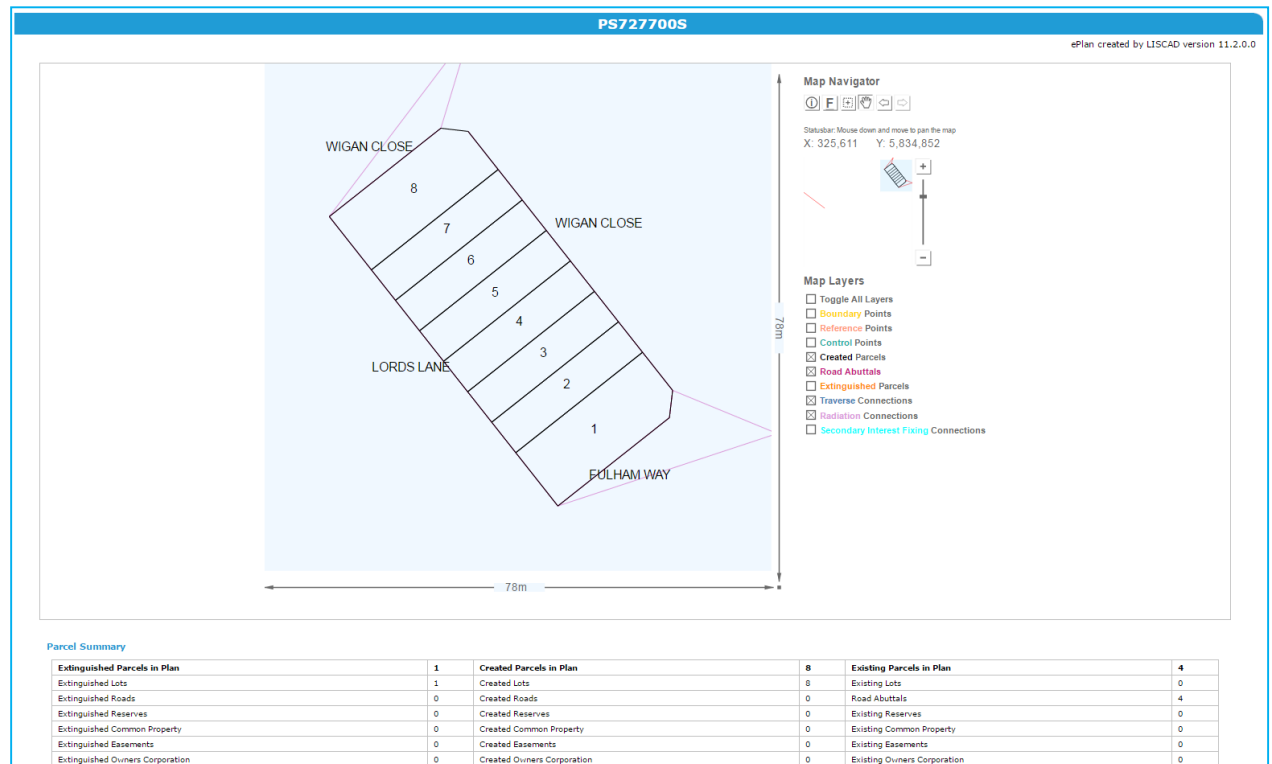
PS727700S

ePlan created by LISCAD version 11.2.0.0

WIGAN CLOSE

8

7

6

5

4

3

2

1

WIGAN CLOSE

LORDS LANE

FULHAM WAY

78m

78m

Map Navigator

Statusbar: Mouse down and move to pan the map
X: 325,611 Y: 5,834,852

+

−

Map Layers

Toggle All Layers
Boundary Points
Reference Points
Control Points
Created Parcels
Road Abuttals
Extinguished Parcels
Traverse Connections
Radiation Connections
Secondary Interest Fixing Connections

Parcel Summary

| Extinguished Parcels in Plan | 1 | Created Parcels in Plan | 8 | Existing Parcels in Plan | 4 |
|---|---|---|---|---|---|
| Extinguished Lots | 1 | Created Lots | 8 | Existing Lots | 0 |
| Extinguished Roads | 0 | Created Roads | 0 | Road Abuttals | 4 |
| Extinguished Reserves | 0 | Created Reserves | 0 | Existing Reserves | 0 |
| Extinguished Common Property | 0 | Created Common Property | 0 | Existing Common Property | 0 |
| Extinguished Easements | 0 | Created Easements | 0 | Existing Easements | 0 |
| Extinguished Owners Corporation | 0 | Created Owners Corporation | 0 | Existing Owners Corporation | 0 |